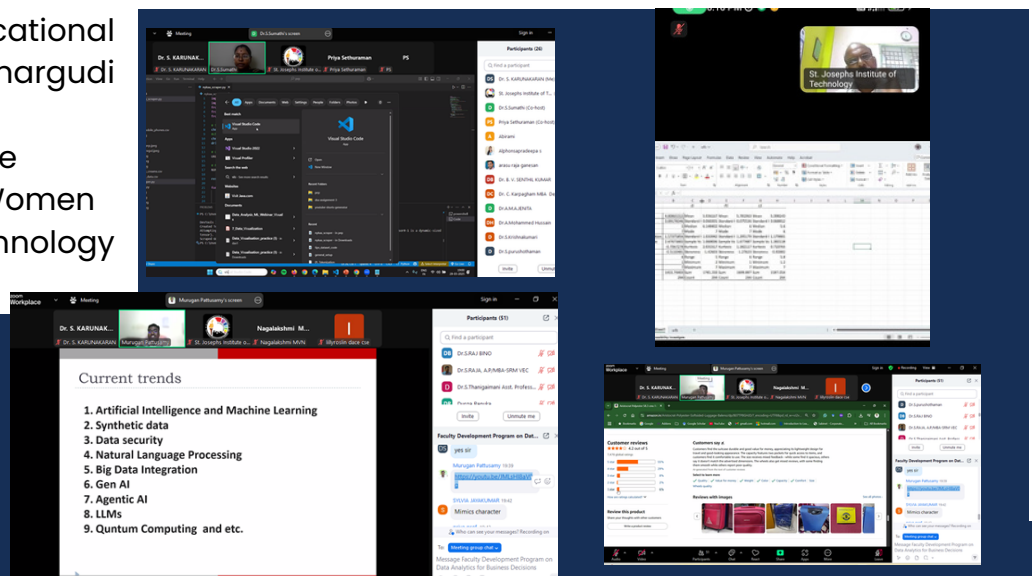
cational
hargudi

e
Women
nnology

Meeting
Dr.S.Sumathi's screen
Sign in
Dr. S. KARUNAKARAN
Dr.S.Sumathi
St. Josephs Institute o...
Priya Sethuraman
PS
Participants (26)
Find a participant
Dr. S. KARUNAKARAN (Me)
St. Josephs Institute of T...
Dr.S.Sumathi (Co-host)
Priya Sethuraman (Co-host)
Abirami
Alphonsapradeepa s
arasu raja ganesan
Dr. B. V. SENTHIL KUMAR
Dr. C. Karpagham MBA
Dr.A.M.A.JENITA
Dr.A.Mohammed Hussain
Dr.S.krishnakumari
Dr.S.purushothaman
Invite
Unmute
Visual Studio Code

St. Josephs Institute of Technology

Workplace
Meeting
Murugan Pattusamy's screen
Sign in
Dr. S. KARUNAK...
Dr. S. KARUNAKARAN
Murugan Pattusamy
St. Josephs Institute o...
Nagalakshmi M...
Nagalakshmi MVN
Myrcolin dace cse
Participants (51)
Find a participant
Dr.S.RAJ BINO
Dr.S.RAJA, A.P/MBA-SRM VEC
Dr.S.Thangaimani Asst. Profes...
Invite
Unmute me

Current trends
1. Artificial Intelligence and Machine Learning
2. Synthetic data
3. Data security
4. Natural Language Processing
5. Big Data Integration
6. Gen AI
7. Agentic AI
8. LLMs
9. Quntum Computing and etc.

Faculty Development Program on Dat...
yes sir
Murugan Pattusamy
SYLVIA JAYAKUMAR
Mimics character
Who can see your messages? Recording on
To: Meeting group chat
Message Faculty Development Program on Data Analytics for Business Decisions

Workplace
Murugan Pattusamy's screen
Dr. S. KARUNAK...
Nagalakshmi M...
Participants (51)
Dr.S.purushothaman
Dr.S.RAJ BINO
Customer reviews
Customers say
Reviews with images
Review this product
Faculty Development Program on Dat...
yes sir
Murugan Pattusamy
Mimics character
Message Faculty Development Program on Data Analytics for Business Decisions